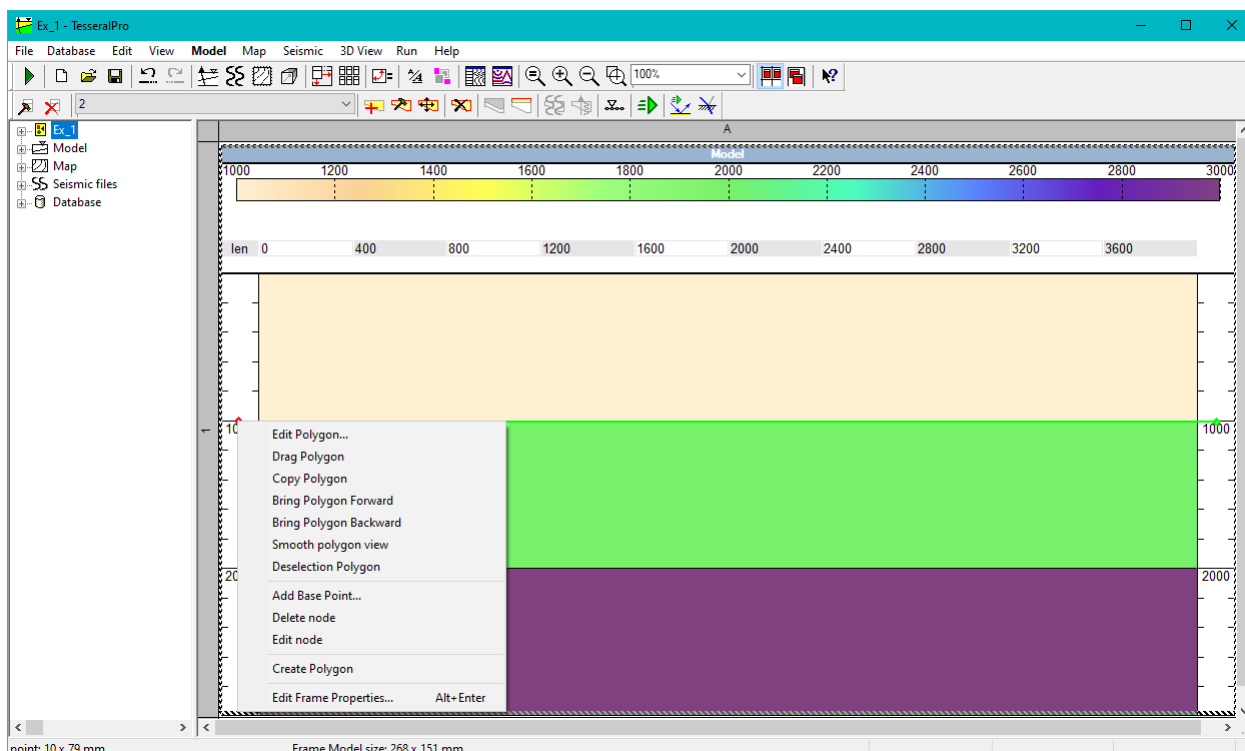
Ex_1 - TesseralPro

File Database Edit View Model Map Seismic 3D View Run Help

100%

2

Ex_1
Model
Map
Seismic files
Database

A

Model

| 1000 | 1200 | 1400 | 1600 | 1800 | 2000 | 2200 | 2400 | 2600 | 2800 | 3000 |
|---|---|---|---|---|---|---|---|---|---|---|

| len | 0 | 400 | 800 | 1200 | 1600 | 2000 | 2400 | 2800 | 3200 | 3600 |
|---|---|---|---|---|---|---|---|---|---|---|

10
1000
20
2000

Edit Polygon...
Drag Polygon
Copy Polygon
Bring Polygon Forward
Bring Polygon Backward
Smooth polygon view
Deselection Polygon
Add Base Point...
Delete node
Edit node
Create Polygon
Edit Frame Properties... Alt+Enter

point: 10 x 79 mm
Frame Model size: 268 x 151 mm